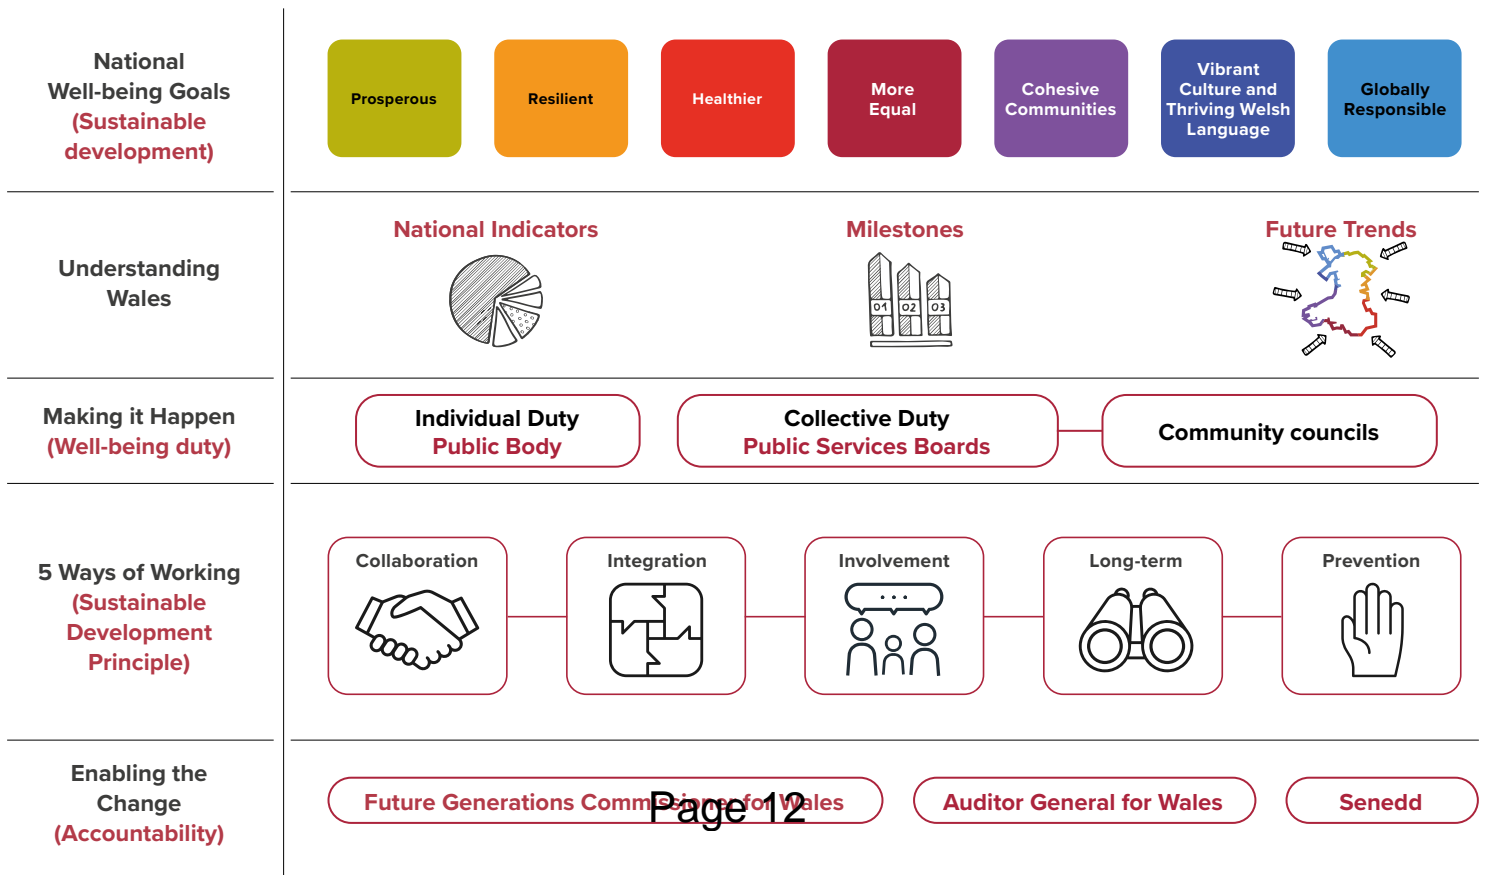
National Well-being Goals (Sustainable development)

Prosperous

Resilient

Healthier

More Equal

Cohesive Communities

Vibrant Culture and Thriving Welsh Language

Globally Responsible

Understanding Wales

National Indicators

Milestones

01 02 03

Future Trends

Making it Happen (Well-being duty)

Individual Duty
Public Body

Collective Duty
Public Services Boards

Community councils

5 Ways of Working (Sustainable Development Principle)

Collaboration

Integration

Involvement

Long-term

Prevention

Enabling the Change (Accountability)

Future Generations Commissioner for Wales

Page 12

Auditor General for Wales

Senedd